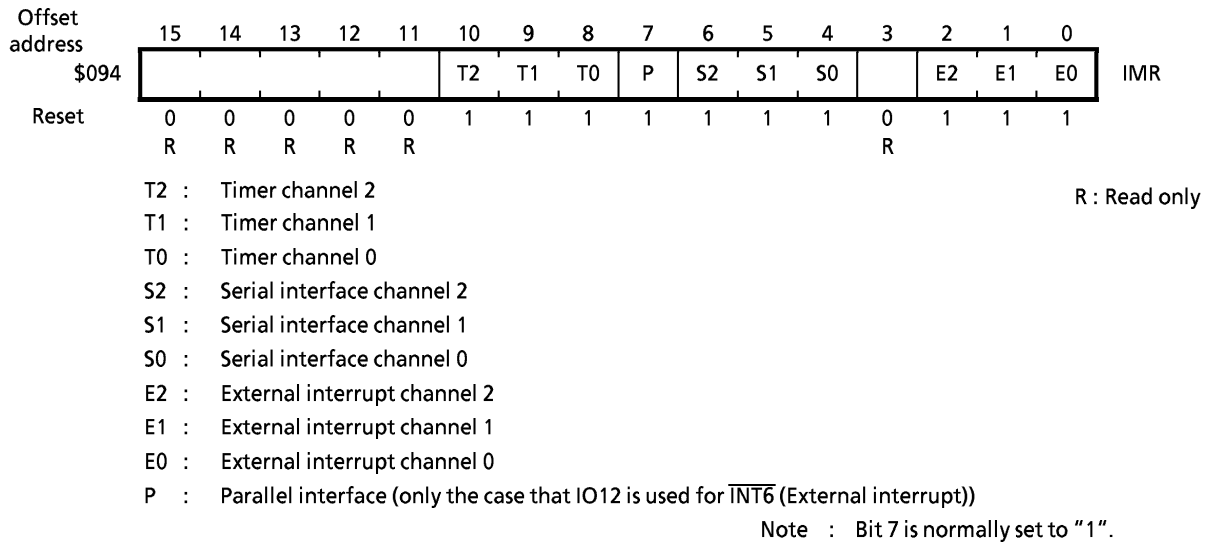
Offset address

| | 15 | 14 | 13 | 12 | 11 | 10 | 9 | 8 | 7 | 6 | 5 | 4 | 3 | 2 | 1 | 0 | |
|---|---|---|---|---|---|---|---|---|---|---|---|---|---|---|---|---|---|
| \$094 | | | | | | T2 | T1 | T0 | P | S2 | S1 | S0 | | E2 | E1 | E0 | IMR |
| Reset | 0 | 0 | 0 | 0 | 0 | 1 | 1 | 1 | 1 | 1 | 1 | 1 | 0 | 1 | 1 | 1 | |
| | R | R | R | R | R | | | | | | | | R | | | | |

T2 : Timer channel 2

R : Read only

T1 : Timer channel 1

T0 : Timer channel 0

S2 : Serial interface channel 2

S1 : Serial interface channel 1

S0 : Serial interface channel 0

E2 : External interrupt channel 2

E1 : External interrupt channel 1

E0 : External interrupt channel 0

P : Parallel interface (only the case that IO12 is used for $\overline{INT6}$ (External interrupt))

Note : Bit 7 is normally set to "1".